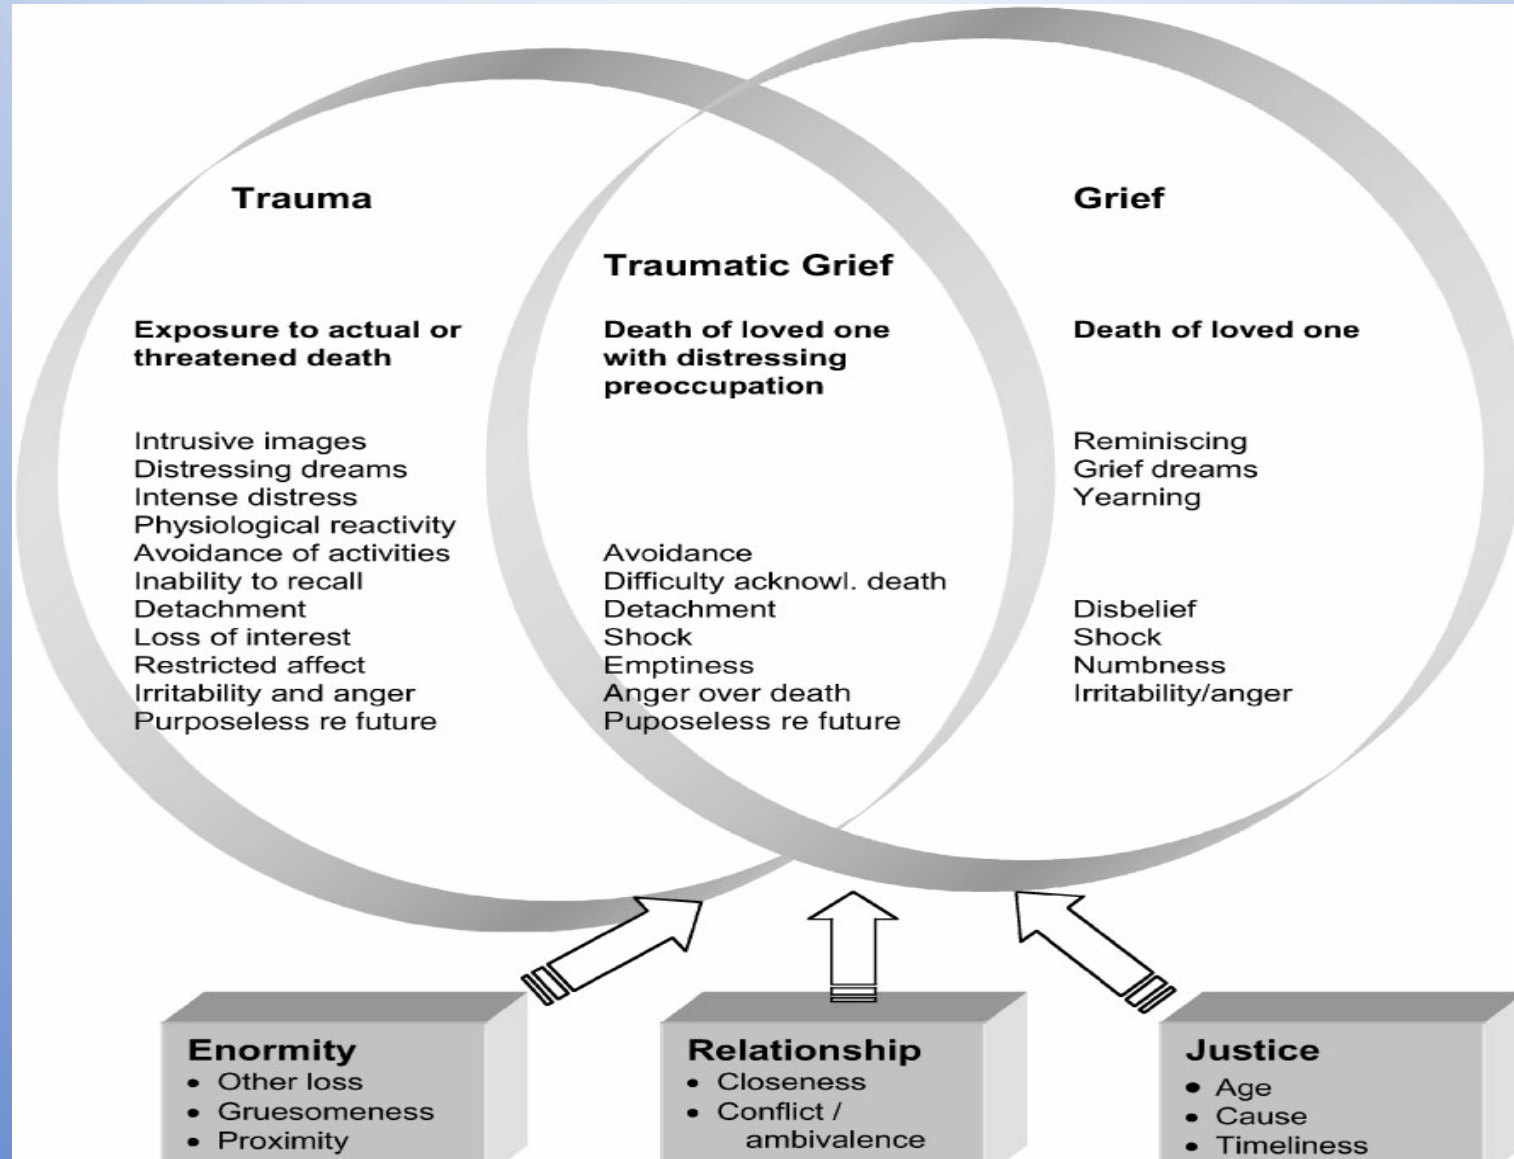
Trauma

Exposure to actual or threatened death

Intrusive images
Distressing dreams
Intense distress
Physiological reactivity
Avoidance of activities
Inability to recall
Detachment
Loss of interest
Restricted affect
Irritability and anger
Purposeless re future

Traumatic Grief

Death of loved one with distressing preoccupation

Avoidance
Difficulty acknowl. death
Detachment
Shock
Emptiness
Anger over death
Puposeless re future

Grief

Death of loved one

Reminiscing
Grief dreams
Yearning

Disbelief
Shock
Numbness
Irritability/anger

Enormity
• Other loss
• Gruesomeness
• Proximity

Relationship
• Closeness
• Conflict / ambivalence

Justice
• Age
• Cause
• Timeliness